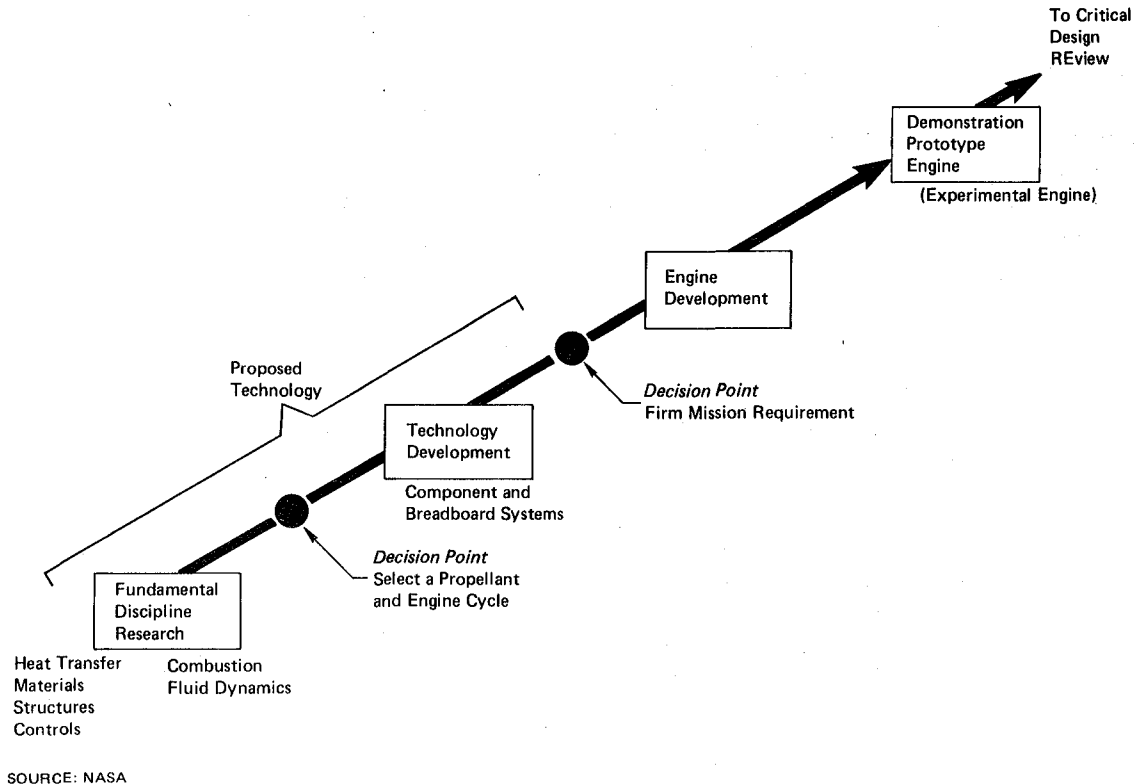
To Critical Design REview

Demonstration Prototype Engine

(Experimental Engine)

Engine Development

Proposed Technology

Decision Point
Firm Mission Requirement

Technology Development

Component and Breadboard Systems

Decision Point
Select a Propellant and Engine Cycle

Fundamental Discipline Research

Heat Transfer
Materials
Structures
Controls

Combustion
Fluid Dynamics

SOURCE: NASA